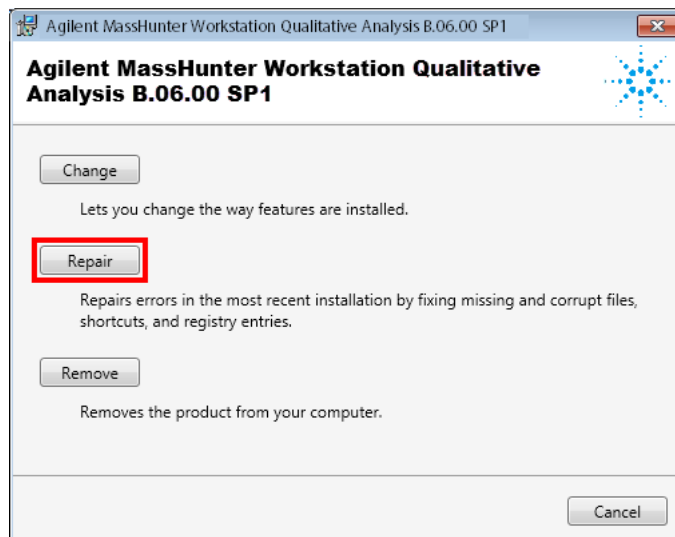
Agilent MassHunter Workstation Qualitative Analysis B.06.00 SP1

Agilent MassHunter Workstation Qualitative Analysis B.06.00 SP1

Change

Lets you change the way features are installed.

Repair

Repairs errors in the most recent installation by fixing missing and corrupt files, shortcuts, and registry entries.

Remove

Removes the product from your computer.

Cancel